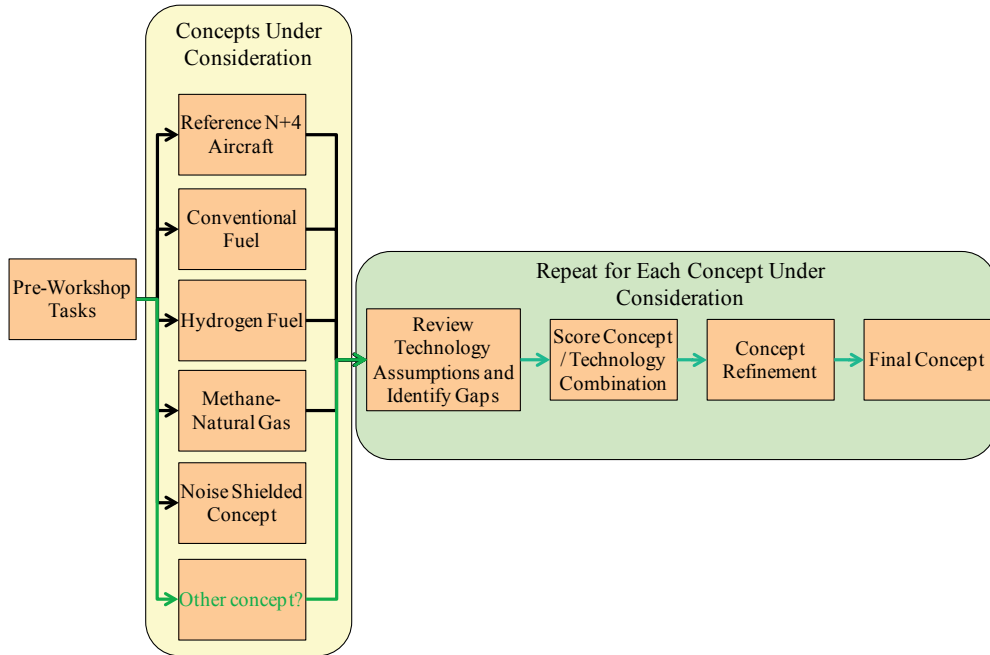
Pre-Workshop Tasks

Concepts Under Consideration

Reference N+4 Aircraft

Conventional Fuel

Hydrogen Fuel

Methane-Natural Gas

Noise Shielded Concept

Other concept?

Repeat for Each Concept Under Consideration

Review Technology Assumptions and Identify Gaps

Score Concept / Technology Combination

Concept Refinement

Final Concept